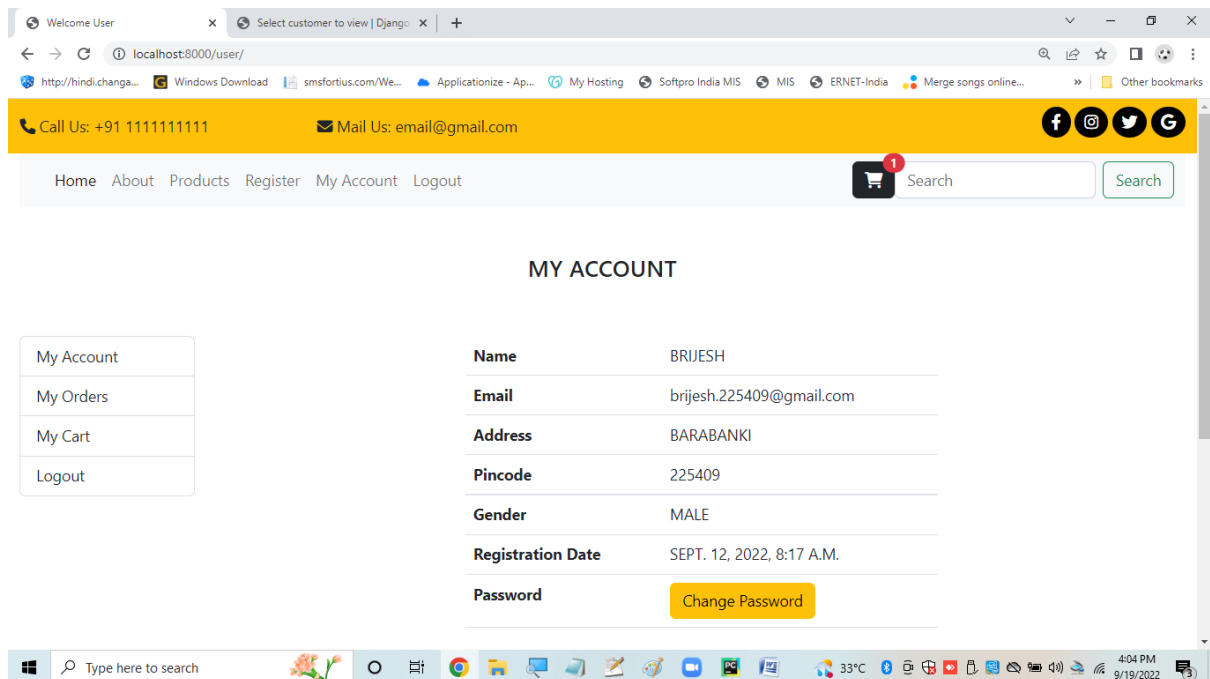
Welcome User
Select customer to view | Django
localhost:8000/user/
http://hindi.changa... Windows Download smsfortius.com/We... Applicationize - Ap... My Hosting Softpro India MIS MIS ERNET-India Merge songs online... » Other bookmarks

Call Us: +91 1111111111 Mail Us: email@gmail.com

Home About Products Register My Account Logout
1
Search
Search

MY ACCOUNT

My Account
My Orders
My Cart
Logout

| Name | BRIJESH |
|---|---|
| Email | brijesh.225409@gmail.com |
| Address | BARABANKI |
| Pincode | 225409 |
| Gender | MALE |
| Registration Date | SEPT. 12, 2022, 8:17 A.M. |
| Password | Change Password |

Type here to search
33°C
4:04 PM
9/19/2022
3